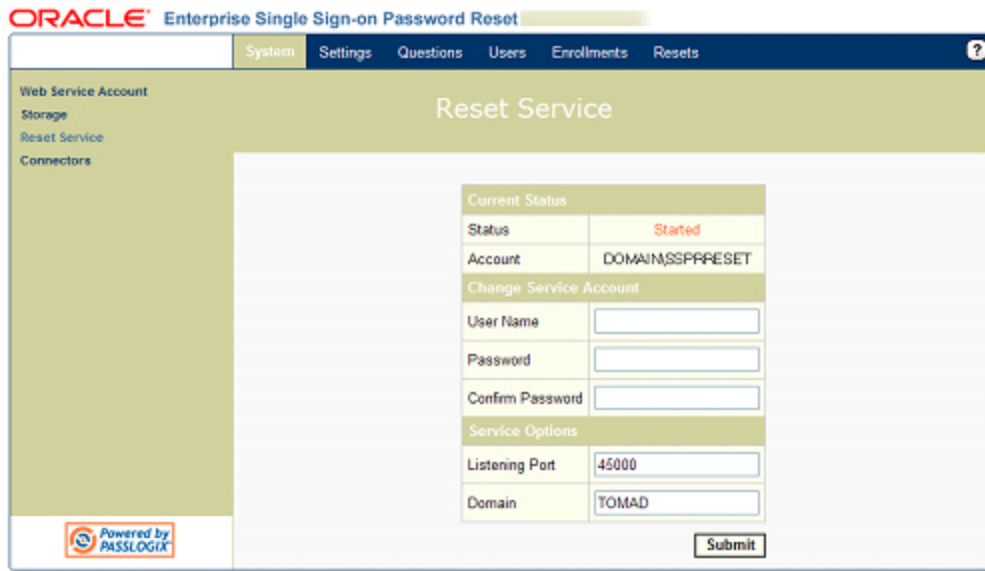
ORACLE Enterprise Single Sign-on Password Reset

System Settings Questions Users Enrollments Resets ?

Web Service Account
Storage
Reset Service
Connectors

Reset Service

| Current Status | |
|---|---|
| Status | Started |
| Account | DOMAIN\SSPRRESET |
| Change Service Account | |
| User Name | |
| Password | |
| Confirm Password | |
| Service Options | |
| Listening Port | 45000 |
| Domain | TOMAD |

Submit

Powered by PASSLOGIX